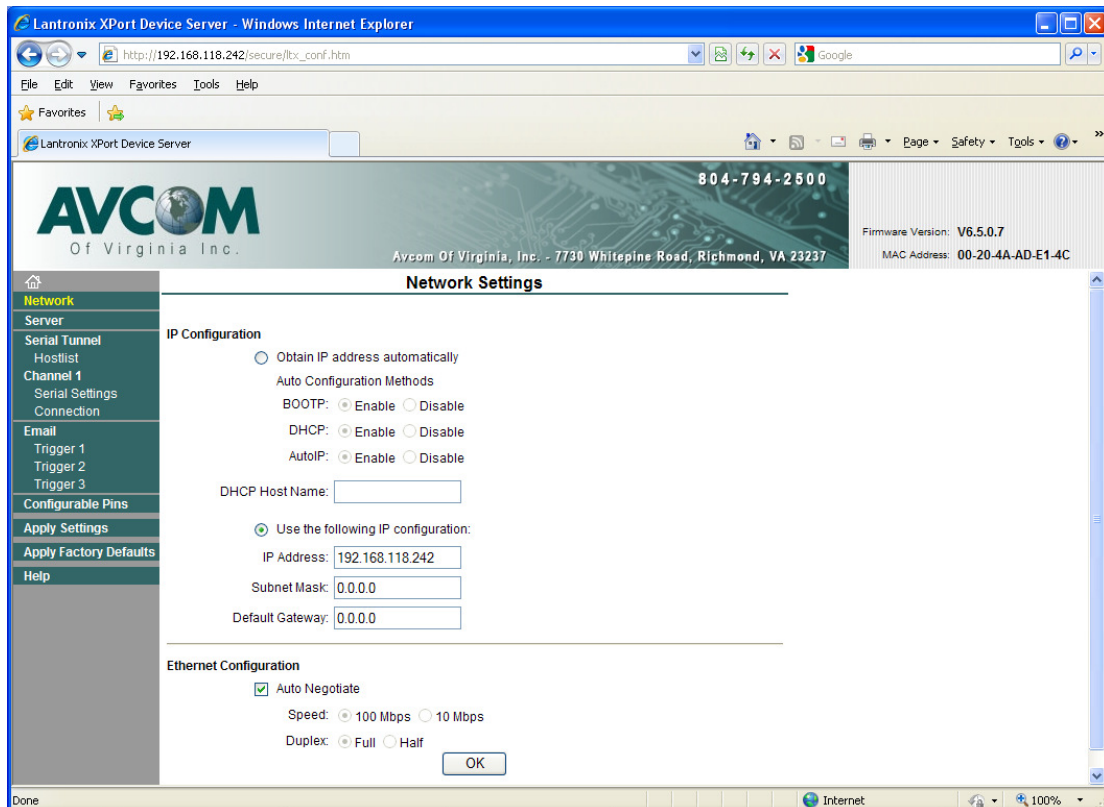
Lantronix XPort Device Server - Windows Internet Explorer

http://192.168.118.242/secure/ltx_conf.htm

Google

File Edit View Favorites Tools Help

Favorites

Lantronix XPort Device Server

Page ▾ Safety ▾ Tools ▾

AVCOM
Of Virginia Inc.

804-794-2500

Avcom Of Virginia, Inc. - 7730 Whitepine Road, Richmond, VA 23237

Firmware Version: V6.5.0.7
MAC Address: 00-20-4A-AD-E1-4C

Network
Server
Serial Tunnel
Hostlist
Channel 1
Serial Settings
Connection
Email
Trigger 1
Trigger 2
Trigger 3
Configurable Pins
Apply Settings
Apply Factory Defaults
Help

Network Settings

IP Configuration

Obtain IP address automatically

Auto Configuration Methods

BOOTP: Enable Disable

DHCP: Enable Disable

AutoIP: Enable Disable

DHCP Host Name:

Use the following IP configuration:

IP Address: 192.168.118.242

Subnet Mask: 0.0.0.0

Default Gateway: 0.0.0.0

Ethernet Configuration

Auto Negotiate

Speed: 100 Mbps 10 Mbps

Duplex: Full Half

OK

Done

Internet

100%